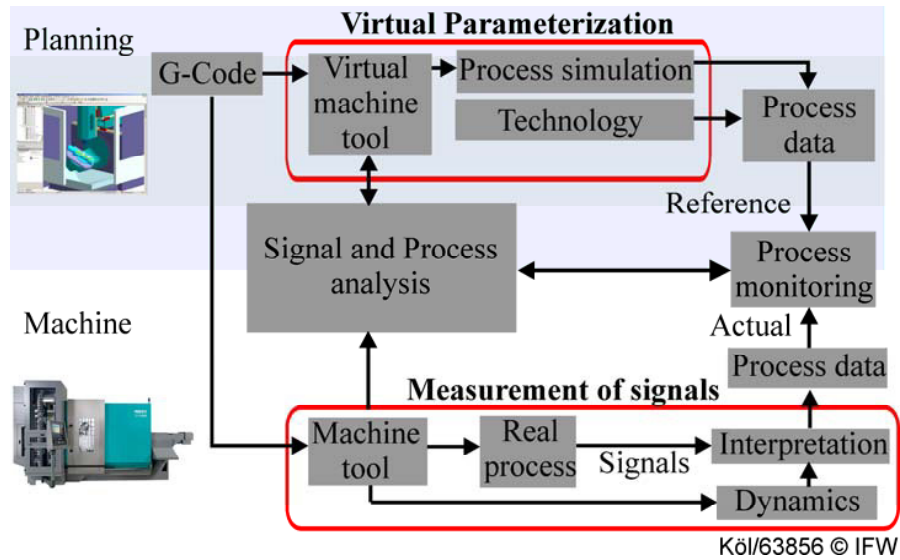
Virtual Parameterization

Planning

G-Code

Virtual machine tool

Process simulation

Technology

Process data

Reference

Signal and Process analysis

Process monitoring

Machine

Actual

Process data

Measurement of signals

Machine tool

Real process

Signals

Interpretation

Dynamics

Köl/63856 © IFW